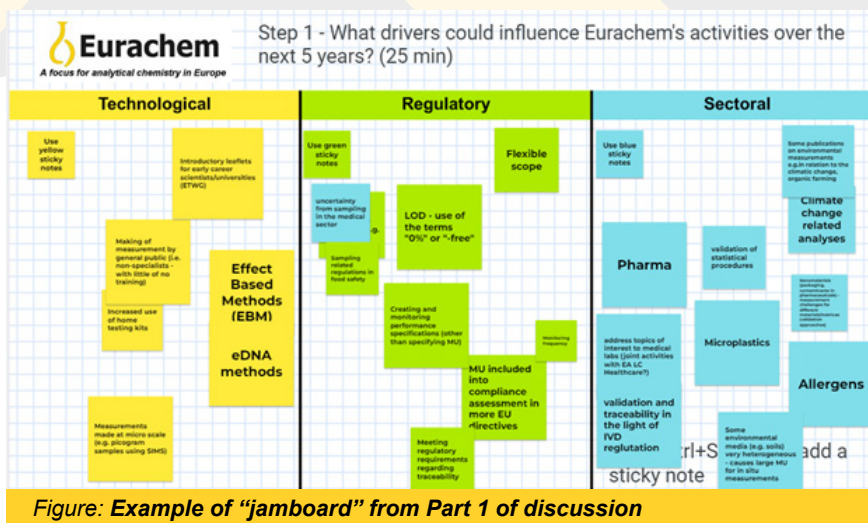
Eurachem
A focus for analytical chemistry in Europe

Step 1 - What drivers could influence Eurachem's activities over the next 5 years? (25 min)

| Technological | Regulatory | Sectoral |
|---|---|---|

Use yellow sticky notes

Introductory leaflets for early career scientists/universities (ETWG)

Making of measurement by general public (i.e. non-specialists - with little of no training)

Increased use of home testing kits

Effect Based Methods (EBM)

eDNA methods

Measurements made at micro scale (e.g. picogram samples using SIMS)

Use green sticky notes

Flexible scope

uncertainty from sampling in the medical sector

LOD - use of the terms "0%" or "-free"

Sampling related regulations in food safety

Creating and monitoring performance specifications (other than specifying MU)

Monitoring frequency

MU included into compliance assessment in more EU directives

Meeting regulatory requirements regarding traceability

Use blue sticky notes

Some publications on environmental measurements e.g.in relation to the climatic change, organic farming

Climate change related analyses

Pharma

validation of statistical procedures

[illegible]

address topics of interest to medical labs (joint activities with EA LC Healthcare?)

Microplastics

Allergens

validation and traceability in the light of IVD regulation

Some environmental media (e.g. soils) very heterogeneous - causes large MU for in situ measurements

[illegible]rl+S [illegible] add a sticky note

Figure: Example of "jamboard" from Part 1 of discussion